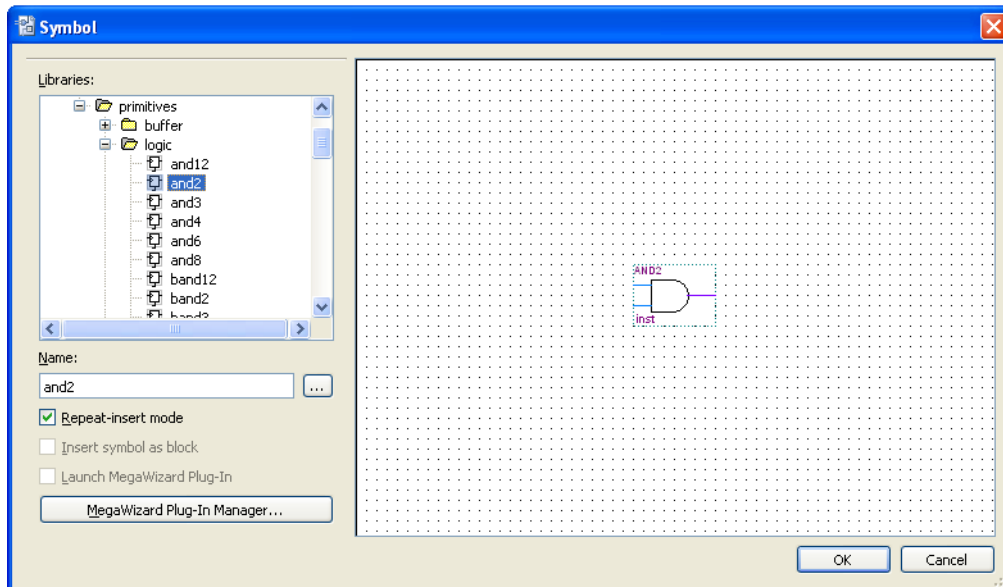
Symbol

Libraries:

primitives
buffer
logic
and12
and2
and3
and4
and6
and8
band12
band2
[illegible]

Name:

and2

...

Repeat-insert mode

Insert symbol as block

Launch MegaWizard Plug-In

MegaWizard Plug-In Manager...

AND2

inst

OK

Cancel